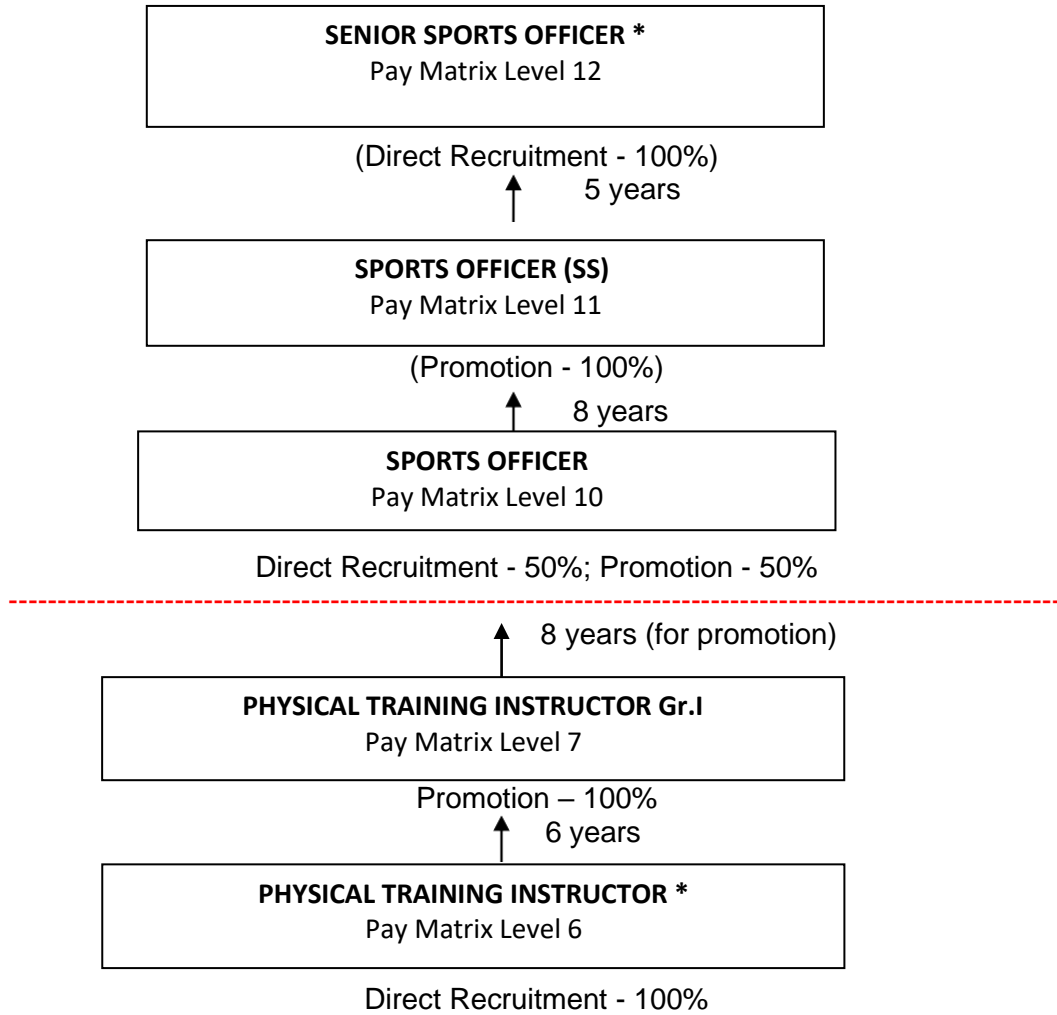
SENIOR SPORTS OFFICER *
Pay Matrix Level 12

(Direct Recruitment - 100%)
5 years

SPORTS OFFICER (SS)
Pay Matrix Level 11

(Promotion - 100%)
8 years

SPORTS OFFICER
Pay Matrix Level 10

Direct Recruitment - 50%; Promotion - 50%

8 years (for promotion)

PHYSICAL TRAINING INSTRUCTOR Gr.I
Pay Matrix Level 7

Promotion – 100%
6 years

PHYSICAL TRAINING INSTRUCTOR *
Pay Matrix Level 6

Direct Recruitment - 100%